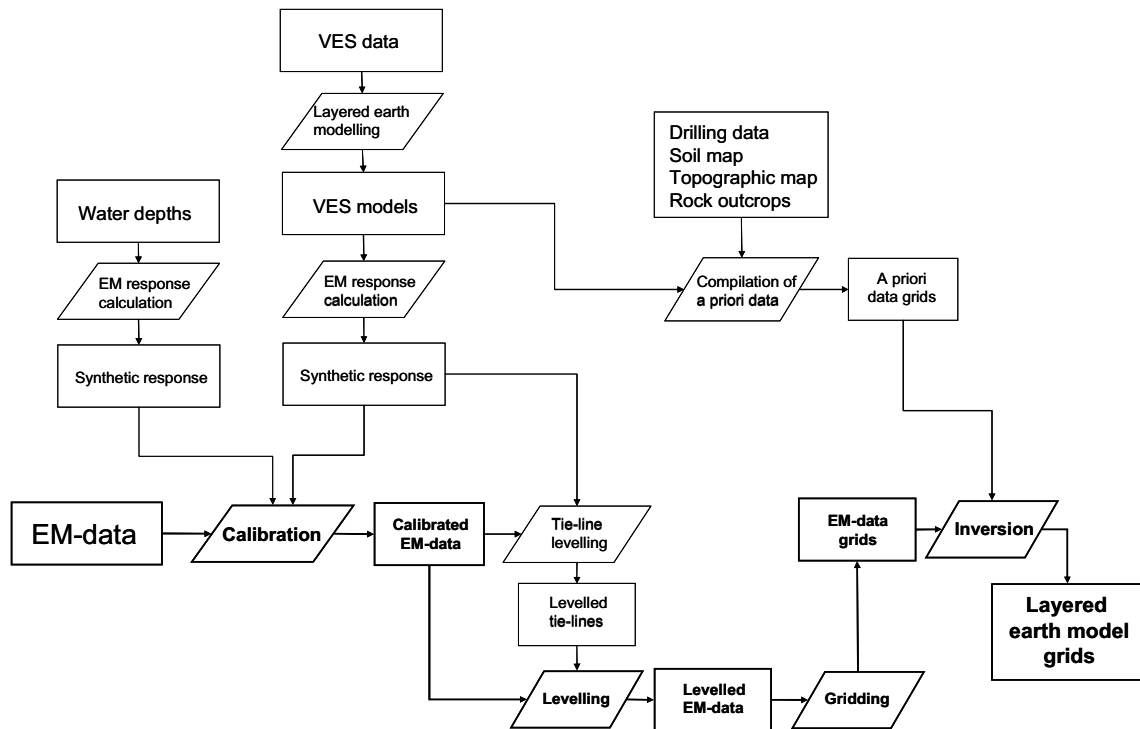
VES data

Layered earth modelling

VES models

Drilling data
Soil map
Topographic map
Rock outcrops

Water depths

EM response calculation

EM response calculation

Compilation of a priori data

A priori data grids

Synthetic response

Synthetic response

EM-data

Calibration

Calibrated EM-data

Tie-line levelling

EM-data grids

Inversion

Levelled tie-lines

Layered earth model grids

Levelling

Levelled EM-data

Gridding